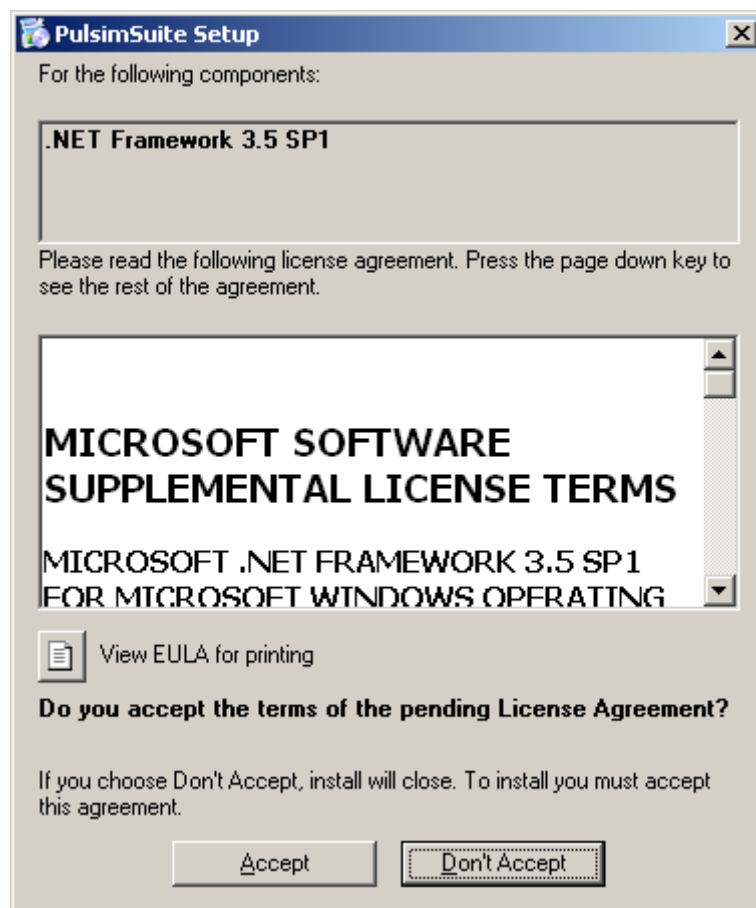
PulsimSuite Setup

For the following components:

.NET Framework 3.5 SP1

Please read the following license agreement. Press the page down key to see the rest of the agreement.

MICROSOFT SOFTWARE SUPPLEMENTAL LICENSE TERMS

MICROSOFT .NET FRAMEWORK 3.5 SP1 FOR MICROSOFT WINDOWS OPERATING

View EULA for printing

Do you accept the terms of the pending License Agreement?

If you choose Don't Accept, install will close. To install you must accept this agreement.

Accept

Don't Accept